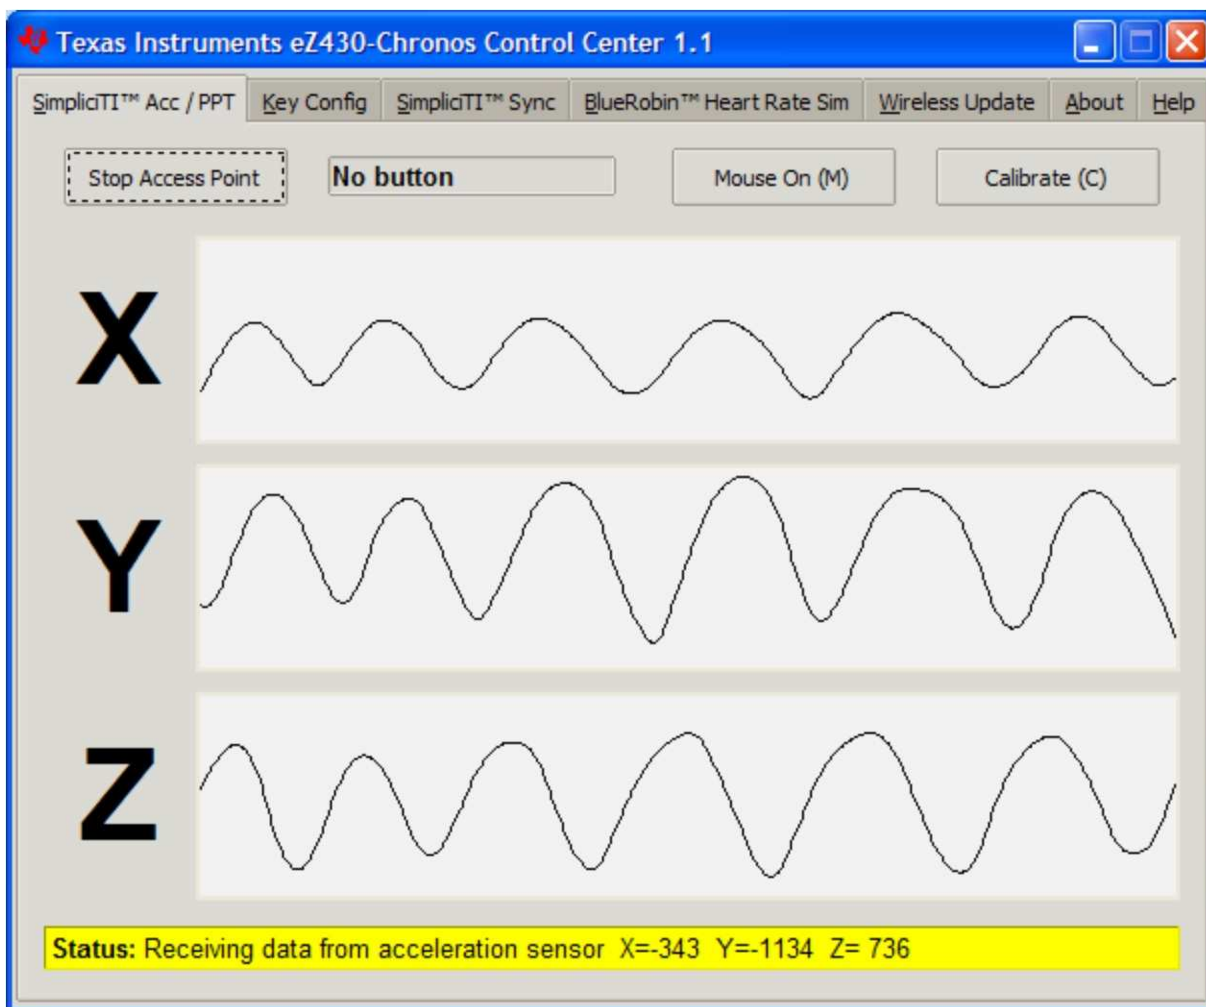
Texas Instruments eZ430-Chronos Control Center 1.1

SimpliciTI™ Acc / PPT | Key Config | SimpliciTI™ Sync | BlueRobin™ Heart Rate Sim | Wireless Update | About | Help

Stop Access Point

No button

Mouse On (M)

Calibrate (C)

X

Y

Z

Status: Receiving data from acceleration sensor X=-343 Y=-1134 Z= 736